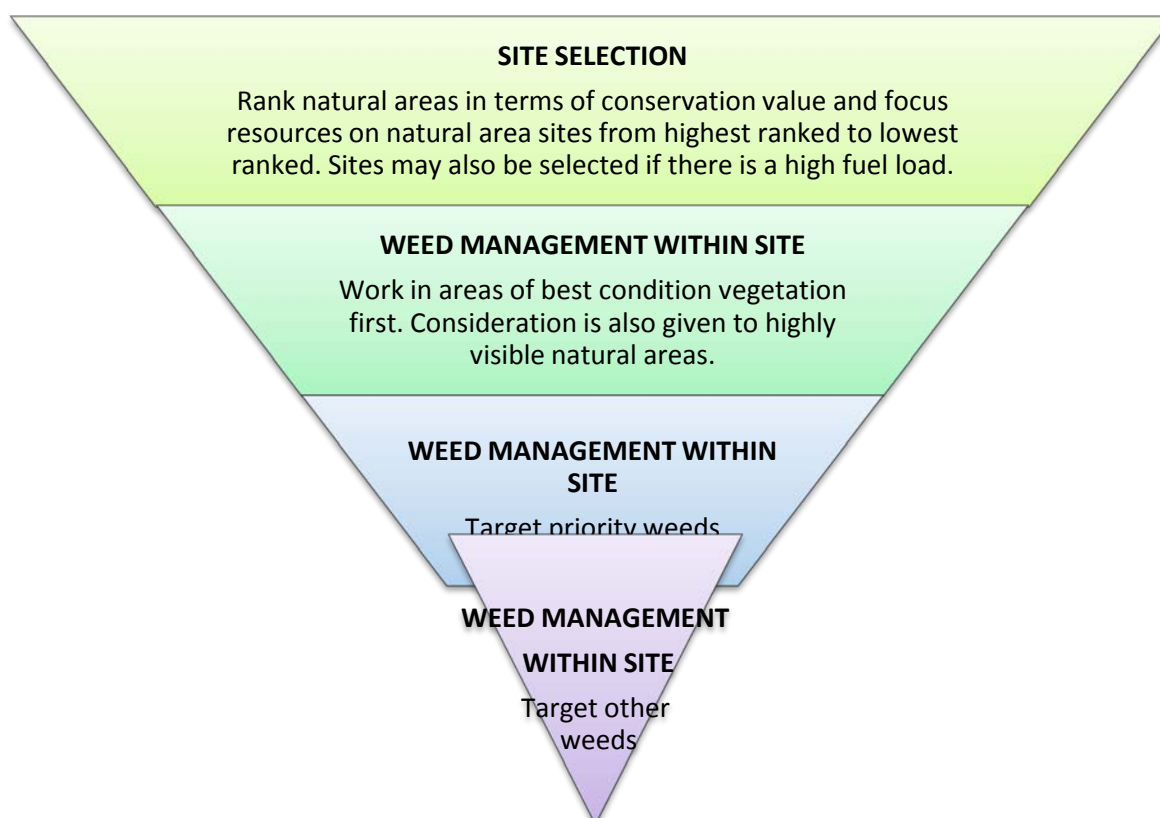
SITE SELECTION

Rank natural areas in terms of conservation value and focus resources on natural area sites from highest ranked to lowest ranked. Sites may also be selected if there is a high fuel load.

WEED MANAGEMENT WITHIN SITE

Work in areas of best condition vegetation first. Consideration is also given to highly visible natural areas.

WEED MANAGEMENT WITHIN SITE

Target priority weeds

WEED MANAGEMENT WITHIN SITE

Target other weeds